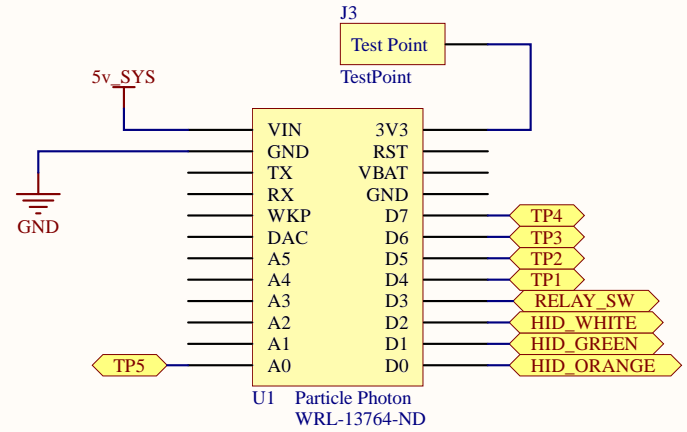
J3
Test Point
TestPoint

5v_SYS

GND

VIN
GND
TX
RX
WKP
DAC
A5
A4
A3
A2
A1
A0

3V3
RST
VBAT
GND
D7
D6
D5
D4
D3
D2
D1
D0

TP4
TP3
TP2
TP1
RELAY_SW
HID_WHITE
HID_GREEN
HID_ORANGE

TP5

U1 Particle Photon
WRL-13764-ND